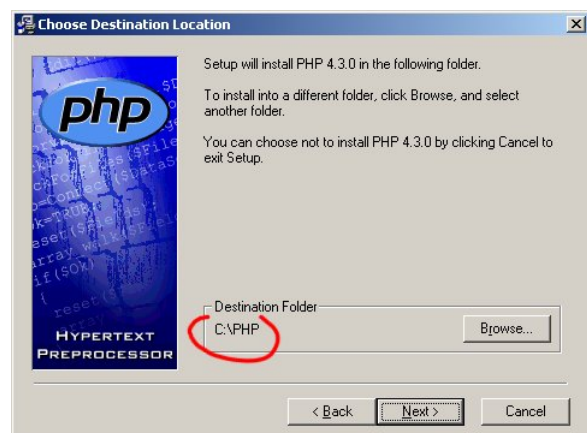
Choose Destination Location

php

HYPERTEXT PREPROCESSOR

Setup will install PHP 4.3.0 in the following folder.

To install into a different folder, click Browse, and select another folder.

You can choose not to install PHP 4.3.0 by clicking Cancel to exit Setup.

Destination Folder

C:\PHP

Browse...

< Back

Next >

Cancel